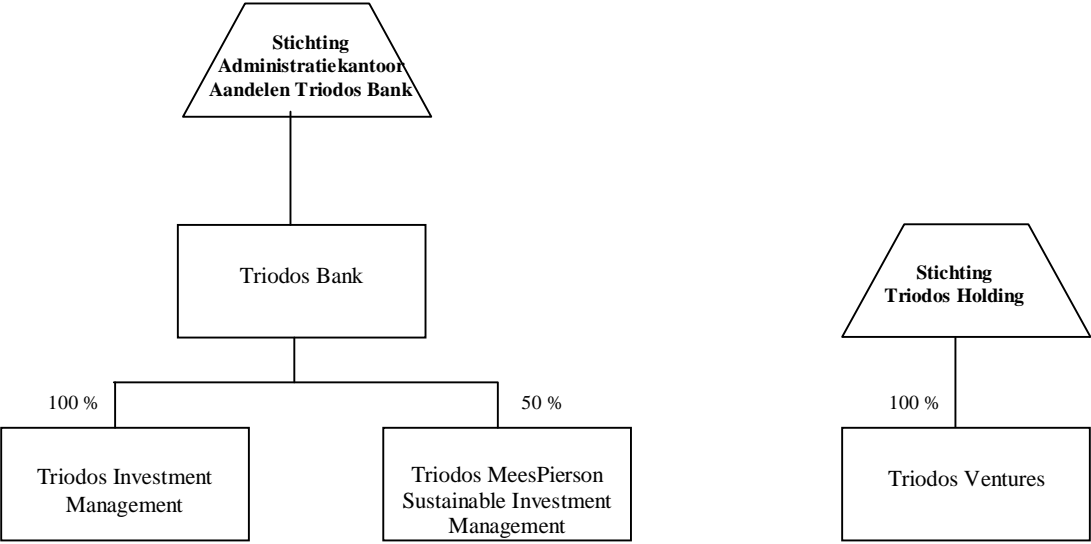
Stichting Administratiekantoor Aandelen Triodos Bank

Triodos Bank

100 %

Triodos Investment Management

50 %

Triodos MeesPierson Sustainable Investment Management

Stichting Triodos Holding

100 %

Triodos Ventures